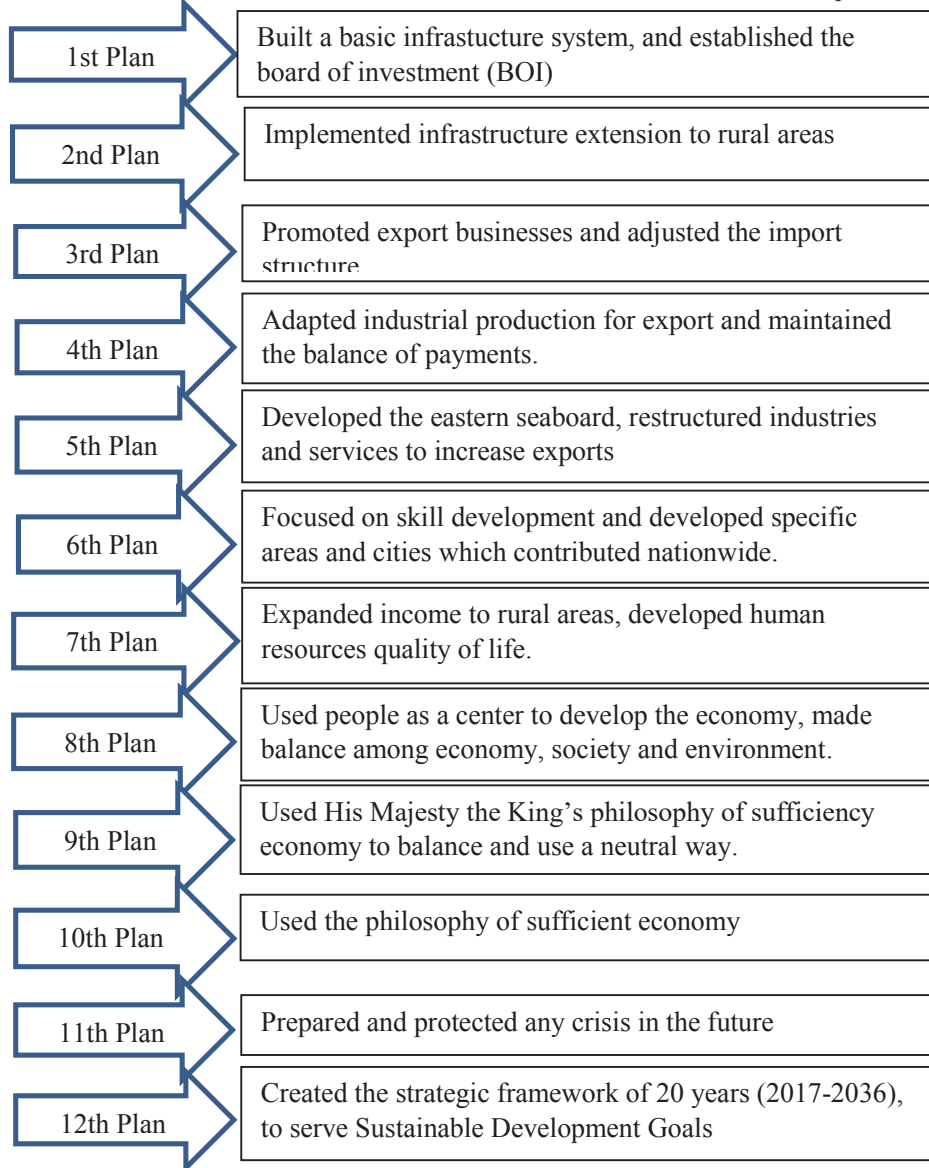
1st Plan

Built a basic infrastucture system, and established the board of investment (BOI)

2nd Plan

Implemented infrastructure extension to rural areas

3rd Plan

Promoted export businesses and adjusted the import structure

4th Plan

Adapted industrial production for export and maintained the balance of payments.

5th Plan

Developed the eastern seaboard, restructured industries and services to increase exports

6th Plan

Focused on skill development and developed specific areas and cities which contributed nationwide.

7th Plan

Expanded income to rural areas, developed human resources quality of life.

8th Plan

Used people as a center to develop the economy, made balance among economy, society and environment.

9th Plan

Used His Majesty the King's philosophy of sufficiency economy to balance and use a neutral way.

10th Plan

Used the philosophy of sufficient economy

11th Plan

Prepared and protected any crisis in the future

12th Plan

Created the strategic framework of 20 years (2017-2036), to serve Sustainable Development Goals